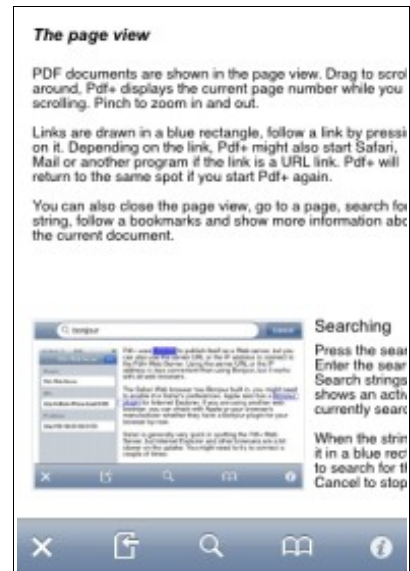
The page view

PDF documents are shown in the page view. Drag to scrol around, Pdf+ displays the current page number while you scrolling. Pinch to zoom in and out.

Links are drawn in a blue rectangle, follow a link by pressi on it. Depending on the link, Pdf+ might also start Safari, Mail or another program if the link is a URL link. Pdf+ will return to the same spot if you start Pdf+ again.

You can also close the page view, go to a page, search fo string, follow a bookmarks and show more information abo the current document.

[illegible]

Searching

Press the sear Enter the sear Search strings shows an activ currently searc

When the strin it in a blue rect to search for th Cancel to stop